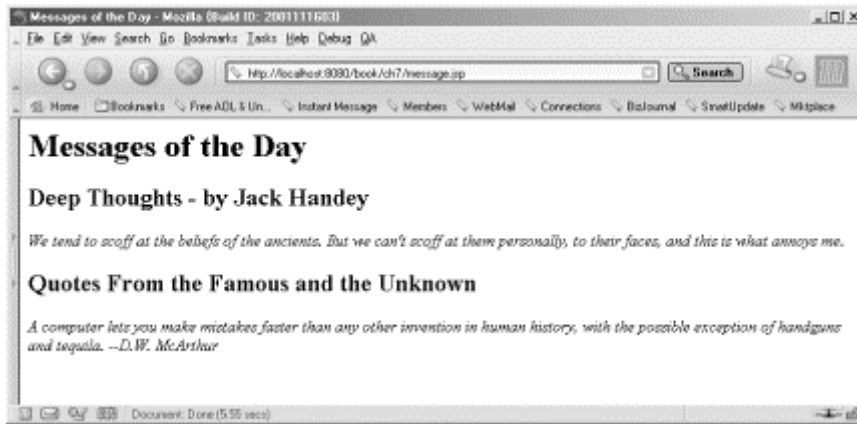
Messages of the Day - Mozilla {Build ID: 2001111603}

File Edit View Search Go Bookmarks Tasks Help Debug QA

http://localhost:8080/book/ch7/message.jsp

Search

Home Bookmarks Free AOL & Un... Instant Message Members WebMail Connections BizJournal SmartUpdate Mktplace

# Messages of the Day

## Deep Thoughts - by Jack Handey

*We tend to scoff at the beliefs of the ancients. But we can't scoff at them personally, to their faces, and this is what annoys me.*

## Quotes From the Famous and the Unknown

*A computer lets you make mistakes faster than any other invention in human history, with the possible exception of handguns and tequila. --D.W. McArthur*

Document: Done (5.55 secs)